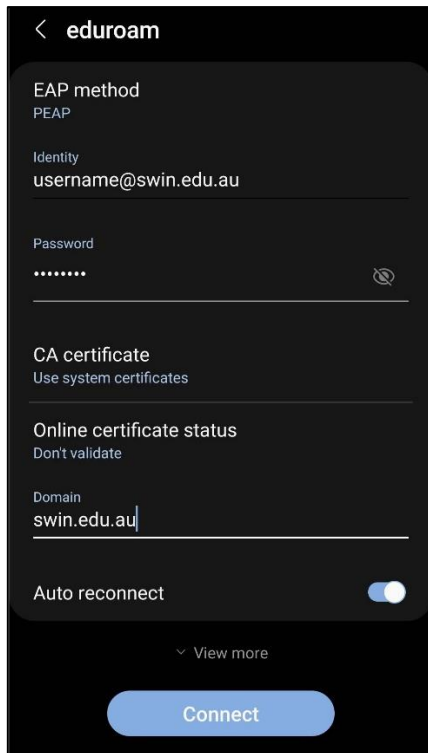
< eduroam

EAP method
PEAP

Identity
username@swin.edu.au

Password
•••••••••

CA certificate
Use system certificates

Online certificate status
Don't validate

Domain
swin.edu.au

Auto reconnect

View more

Connect